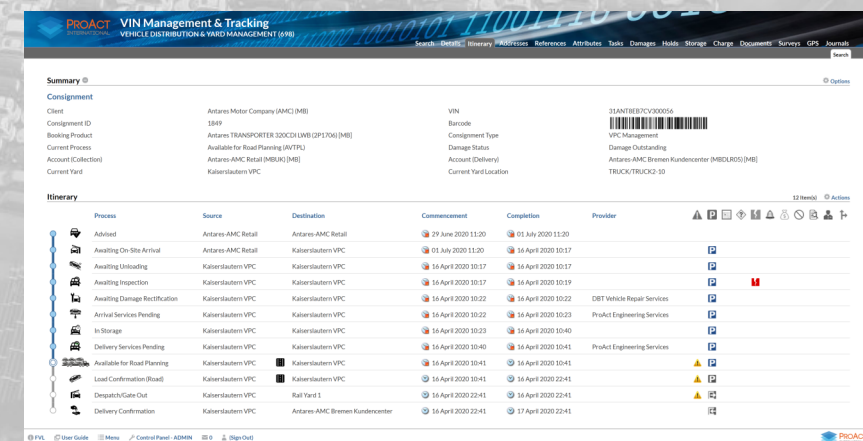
PROACT INTERNATIONAL
VIN Management & Tracking
VEHICLE DISTRIBUTION & YARD MANAGEMENT (698)

Search Details Itinerary Addresses References Attributes Tasks Damages Holds Storage Charge Documents Surveys GPS Journals
Search

Summary

Options

Consignment

| | | | |
|---|---|---|---|
| Client | Antares Motor Company (AMC) (MB) | VIN | 31ANT8EB7CV300056 |
| Consignment ID | 1849 | Barcode | |
| Booking Product | Antares TRANSPORTER 320CDI LWB (2P1706) [MB] | Consignment Type | VPC Management |
| Current Process | Available for Road Planning (AVTPL) | Damage Status | Damage Outstanding |
| Account (Collection) | Antares-AMC Retail (MBUK) [MB] | Account (Delivery) | Antares-AMC Bremen Kundencenter (MBDLR05) [MB] |
| Current Yard | Kaiserslautern VPC | Current Yard Location | TRUCK/TRUCK2-10 |

Itinerary

12 Item(s) Actions

| Process | Source | Destination | Commencement | Completion | Provider |
|---|---|---|---|---|---|
| Advised | Antares-AMC Retail | Antares-AMC Retail | 29 June 2020 11:20 | 01 July 2020 11:20 | |
| Awaiting On-Site Arrival | Antares-AMC Retail | Kaiserslautern VPC | 01 July 2020 11:20 | 16 April 2020 10:17 | |
| Awaiting Unloading | Kaiserslautern VPC | Kaiserslautern VPC | 16 April 2020 10:17 | 16 April 2020 10:17 | |
| Awaiting Inspection | Kaiserslautern VPC | Kaiserslautern VPC | 16 April 2020 10:17 | 16 April 2020 10:19 | |
| Awaiting Damage Rectification | Kaiserslautern VPC | Kaiserslautern VPC | 16 April 2020 10:22 | 16 April 2020 10:22 | DBT Vehicle Repair Services |
| Arrival Services Pending | Kaiserslautern VPC | Kaiserslautern VPC | 16 April 2020 10:22 | 16 April 2020 10:23 | ProAct Engineering Services |
| In Storage | Kaiserslautern VPC | Kaiserslautern VPC | 16 April 2020 10:23 | 16 April 2020 10:40 | |
| Delivery Services Pending | Kaiserslautern VPC | Kaiserslautern VPC | 16 April 2020 10:40 | 16 April 2020 10:41 | ProAct Engineering Services |
| Available for Road Planning | Kaiserslautern VPC | Kaiserslautern VPC | 16 April 2020 10:41 | 16 April 2020 10:41 | |
| Load Confirmation (Road) | Kaiserslautern VPC | Kaiserslautern VPC | 16 April 2020 10:41 | 16 April 2020 22:41 | |
| Despatch/Gate Out | Kaiserslautern VPC | Rail Yard 1 | 16 April 2020 22:41 | 16 April 2020 22:41 | |
| Delivery Confirmation | Kaiserslautern VPC | Antares-AMC Bremen Kundencenter | 16 April 2020 22:41 | 17 April 2020 22:41 | |

FVL User Guide Menu Control Panel - ADMIN 0 [Sign Out]
PROACT